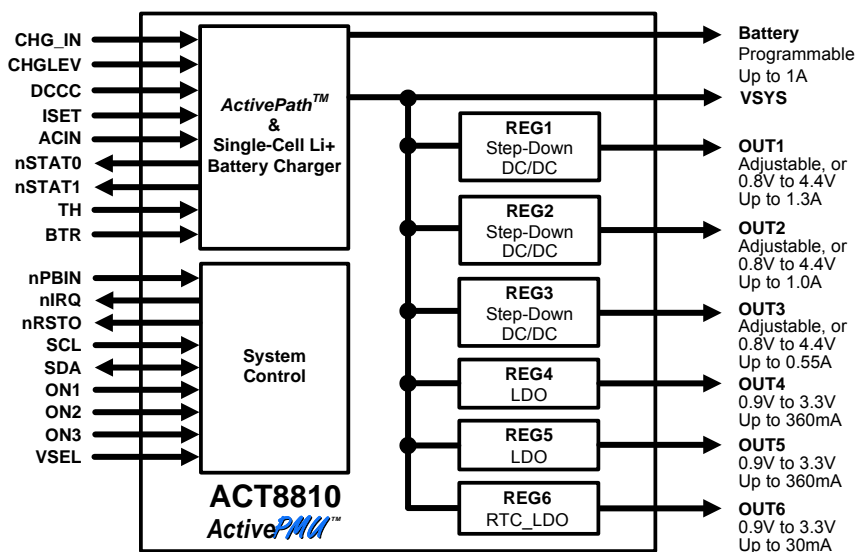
CHG_IN
CHGLEV
DCCC
ISET
ACIN
nSTAT0
nSTAT1
TH
BTR

ActivePath$^{TM}$
&
Single-Cell Li+
Battery Charger

nPBIN
nIRQ
nRSTO
SCL
SDA
ON1
ON2
ON3
VSEL

System
Control

ACT8810
ActivePMU™

REG1
Step-Down
DC/DC

REG2
Step-Down
DC/DC

REG3
Step-Down
DC/DC

REG4
LDO

REG5
LDO

REG6
RTC_LDO

Battery
Programmable
Up to 1A

VSYS

OUT1
Adjustable, or
0.8V to 4.4V
Up to 1.3A

OUT2
Adjustable, or
0.8V to 4.4V
Up to 1.0A

OUT3
Adjustable, or
0.8V to 4.4V
Up to 0.55A

OUT4
0.9V to 3.3V
Up to 360mA

OUT5
0.9V to 3.3V
Up to 360mA

OUT6
0.9V to 3.3V
Up to 30mA